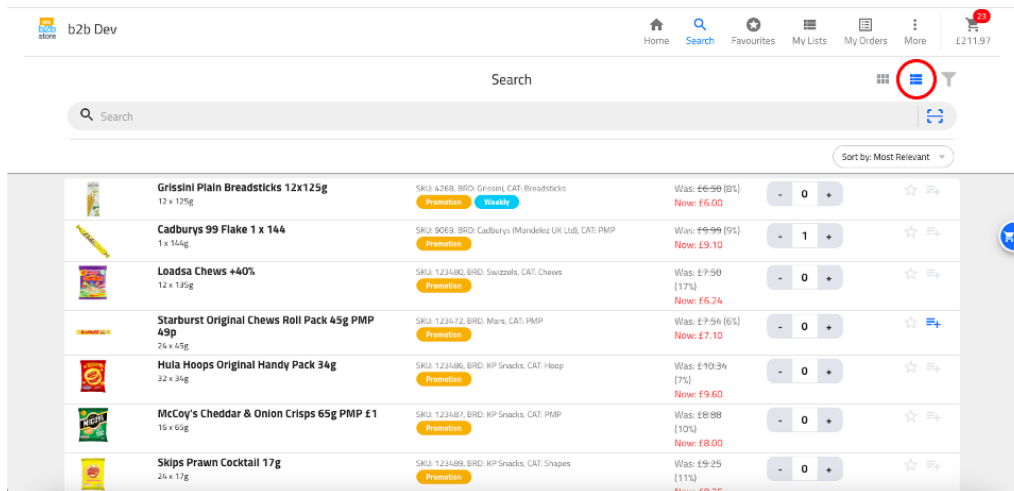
b2b store b2b Dev

Home Search Favourites My Lists My Orders More 23 £211.97

Search

Search

Sort by: Most Relevant

| Product | Details | Price | Qty |
|---|---|---|---|
| Grissini Plain Breadsticks 12x125g<br>12 x 125g | SKU: 4268, BRD: Grissini, CAT: Breadsticks<br>Promotion Weekly | Was: ~~£6.50~~ (8%)<br>Now: £6.00 | - 0 + |
| Cadburys 99 Flake 1 x 144<br>1 x 144g | SKU: 9069, BRD: Cadburys (Mondelez UK Ltd), CAT: PMP<br>Promotion | Was: ~~£9.99~~ (9%)<br>Now: £9.10 | - 1 + |
| Loadsa Chews +40%<br>12 x 135g | SKU: 123480, BRD: Swizzels, CAT: Chews<br>Promotion | Was: ~~£7.50~~ (17%)<br>Now: £6.24 | - 0 + |
| Starburst Original Chews Roll Pack 45g PMP 49p<br>24 x 45g | SKU: 123472, BRD: Mars, CAT: PMP<br>Promotion | Was: ~~£7.54~~ (6%)<br>Now: £7.10 | - 0 + |
| Hula Hoops Original Handy Pack 34g<br>32 x 34g | SKU: 123486, BRD: KP Snacks, CAT: Hoop<br>Promotion | Was: ~~£10.34~~ (7%)<br>Now: £9.60 | - 0 + |
| McCoy's Cheddar & Onion Crisps 65g PMP £1<br>16 x 65g | SKU: 123487, BRD: KP Snacks, CAT: PMP<br>Promotion | Was: ~~£8.88~~ (10%)<br>Now: £8.00 | - 0 + |
| Skips Prawn Cocktail 17g<br>24 x 17g | SKU: 123489, BRD: KP Snacks, CAT: Shapes<br>Promotion | Was: ~~£9.25~~ (11%)<br>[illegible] | - 0 + |